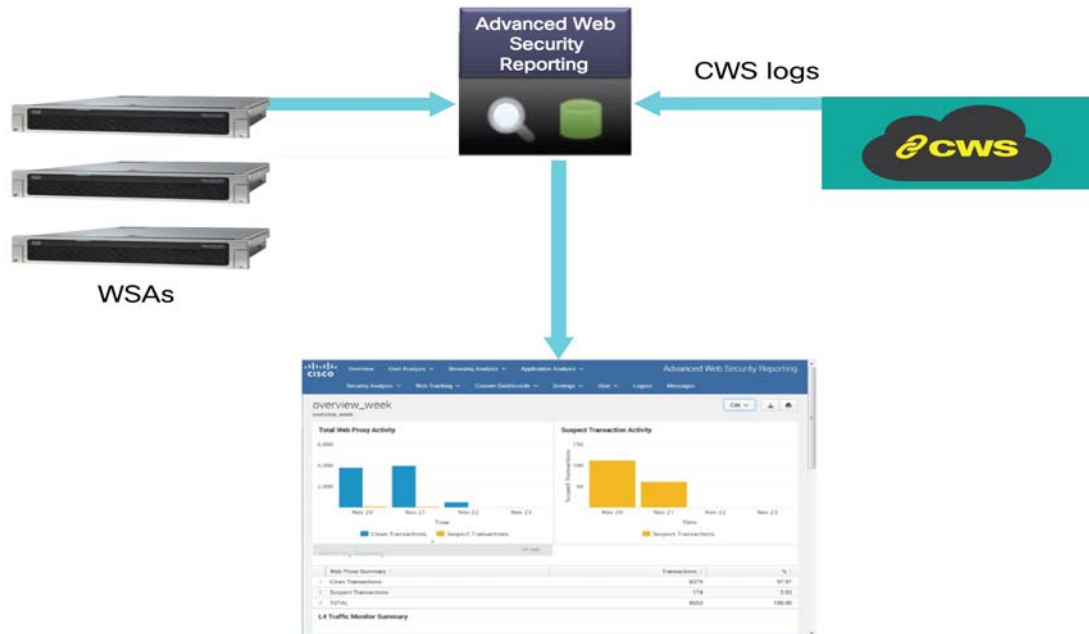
Advanced Web Security Reporting

CWS logs

CWS

WSAs

cisco Overview User Analysis Browsing Analytics Application Analysis Advanced Web Security Reporting

Security Analysis Web Tracking Custom Dashboards Settings User Logout Messages

overview_week

Edit

Total Web Proxy Activity

6,000

4,000

2,000

Nov 20 Nov 21 Nov 22 Nov 23

Time

Clean Transactions Suspect Transactions

Suspect Transaction Activity

150

100

50

Suspect Transactions

Nov 20 Nov 21 Nov 22 Nov 23

Time

Suspect Transactions

| Web Proxy Summary | Transactions | % |
|---|---|---|
| Clean Transactions | 8379 | 97.97 |
| Suspect Transactions | 174 | 2.03 |
| TOTAL | 8553 | 100.00 |

L4 Traffic Monitor Summary